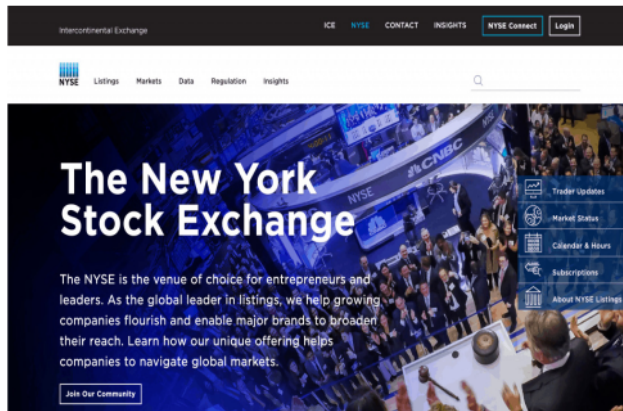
Intercontinental Exchange

ICE NYSE CONTACT INSIGHTS NYSE Connect Login

NYSE Listings Markets Data Regulation Insights

CNBC

The New York Stock Exchange

The NYSE is the venue of choice for entrepreneurs and leaders. As the global leader in listings, we help growing companies flourish and enable major brands to broaden their reach. Learn how our unique offering helps companies to navigate global markets.

Join Our Community

Trader Updates

Market Status

Calendar & Hours

Subscriptions

About NYSE Listings